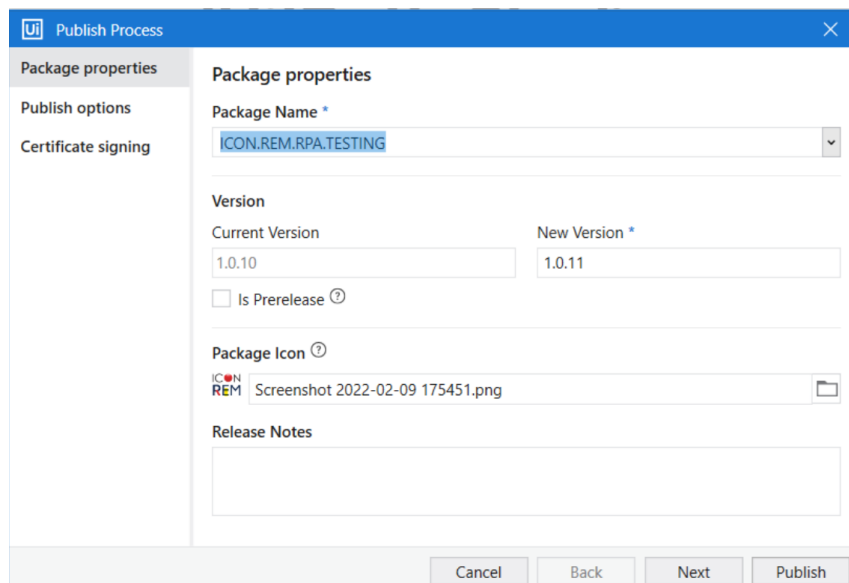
Ui Publish Process

Package properties
Publish options
Certificate signing

Package properties

Package Name *
ICON.REM.RPA.TESTING

Version
Current Version
1.0.10
New Version *
1.0.11
Is Prerelease ?

Package Icon ?
ICON REM
Screenshot 2022-02-09 175451.png

Release Notes

Cancel
Back
Next
Publish